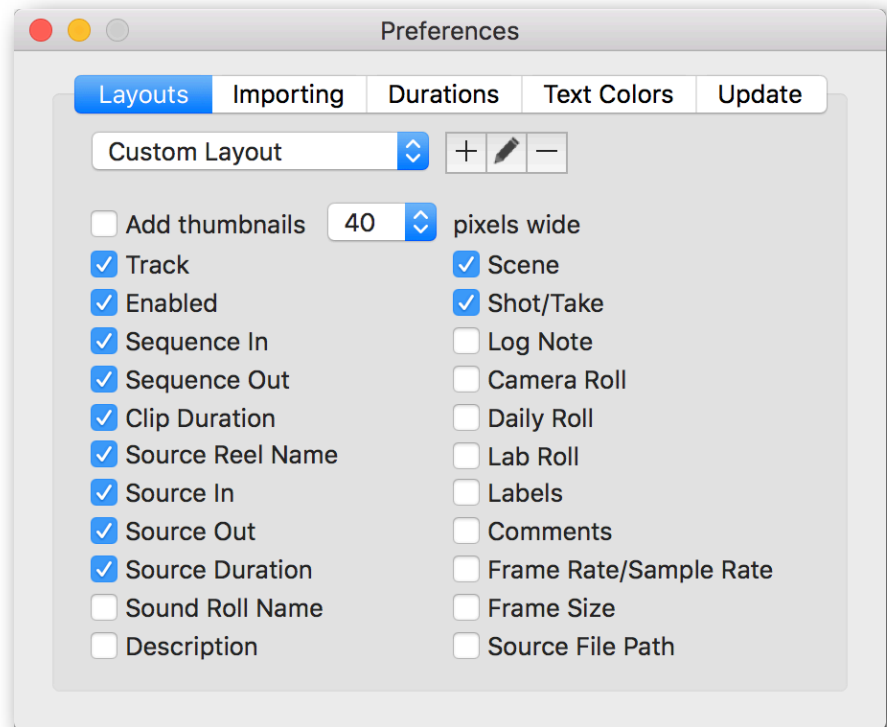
Preferences

Layouts | Importing | Durations | Text Colors | Update

Custom Layout

+ —

Add thumbnails 40 pixels wide

Track
Enabled
Sequence In
Sequence Out
Clip Duration
Source Reel Name
Source In
Source Out
Source Duration
Sound Roll Name
Description

Scene
Shot/Take
Log Note
Camera Roll
Daily Roll
Lab Roll
Labels
Comments
Frame Rate/Sample Rate
Frame Size
Source File Path